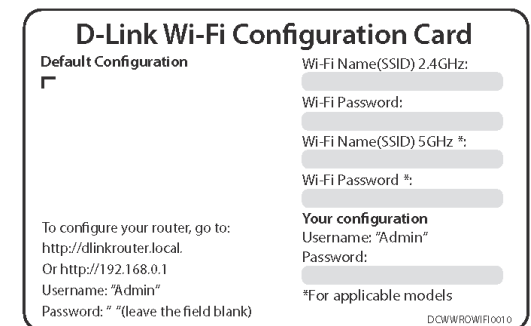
D-Link Wi-Fi Configuration Card

Default Configuration

To configure your router, go to:
http://dlinkrouter.local.
Or http://192.168.0.1
Username: "Admin"
Password: " "(leave the field blank)

Wi-Fi Name(SSID) 2.4GHz:

Wi-Fi Password:

Wi-Fi Name(SSID) 5GHz *:

Wi-Fi Password *:

Your configuration
Username: "Admin"
Password:

*For applicable models

DCWWROWIFI0010